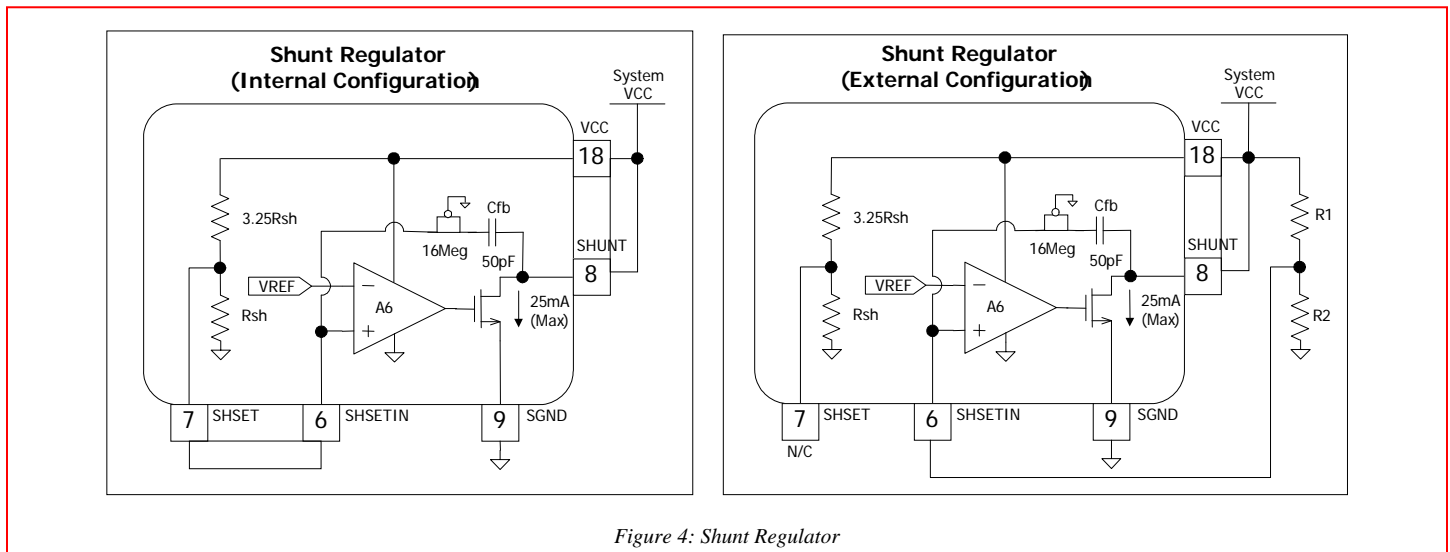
Shunt Regulator
(Internal Configuration)

System
VCC

VCC
18

3.25Rsh

Cfb

16Meg

SHUNT

50pF

8

VREF

−

A6

+

25mA
(Max)

Rsh

7 SHSET

6 SHSETIN

9 SGND

Shunt Regulator
(External Configuration)

System
VCC

VCC
18

3.25Rsh

Cfb

16Meg

SHUNT

50pF

8

R1

VREF

−

A6

+

25mA
(Max)

Rsh

R2

7 SHSET

N/C

6 SHSETIN

9 SGND

Figure 4: Shunt Regulator